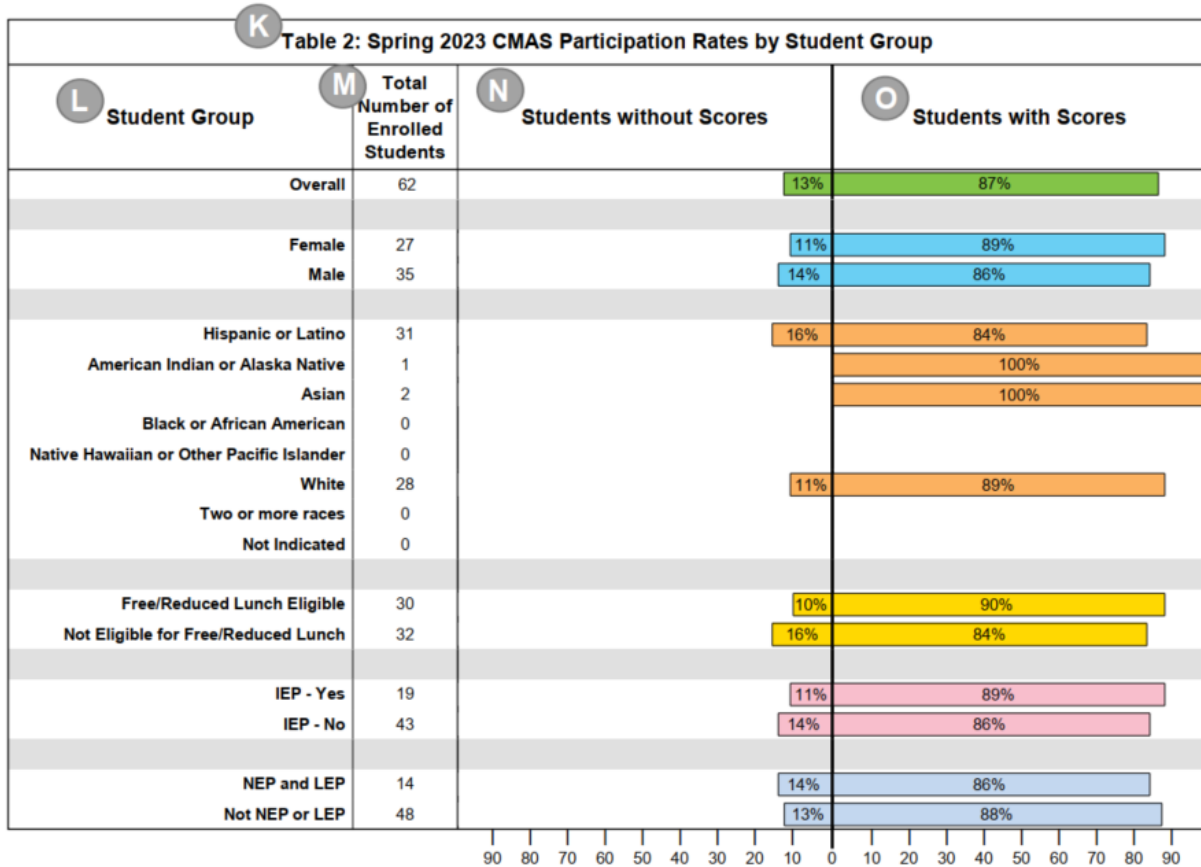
K

Table 2: Spring 2023 CMAS Participation Rates by Student Group

| L Student Group | M Total Number of Enrolled Students | N Students without Scores | O Students with Scores |
|---|---|---|---|
| Overall | 62 | 13% | 87% |
| | | | |
| Female | 27 | 11% | 89% |
| Male | 35 | 14% | 86% |
| | | | |
| Hispanic or Latino | 31 | 16% | 84% |
| American Indian or Alaska Native | 1 | | 100% |
| Asian | 2 | | 100% |
| Black or African American | 0 | | |
| Native Hawaiian or Other Pacific Islander | 0 | | |
| White | 28 | 11% | 89% |
| Two or more races | 0 | | |
| Not Indicated | 0 | | |
| | | | |
| Free/Reduced Lunch Eligible | 30 | 10% | 90% |
| Not Eligible for Free/Reduced Lunch | 32 | 16% | 84% |
| | | | |
| IEP - Yes | 19 | 11% | 89% |
| IEP - No | 43 | 14% | 86% |
| | | | |
| NEP and LEP | 14 | 14% | 86% |
| Not NEP or LEP | 48 | 13% | 88% |

90 80 70 60 50 40 30 20 10 0 10 20 30 40 50 60 70 80 90